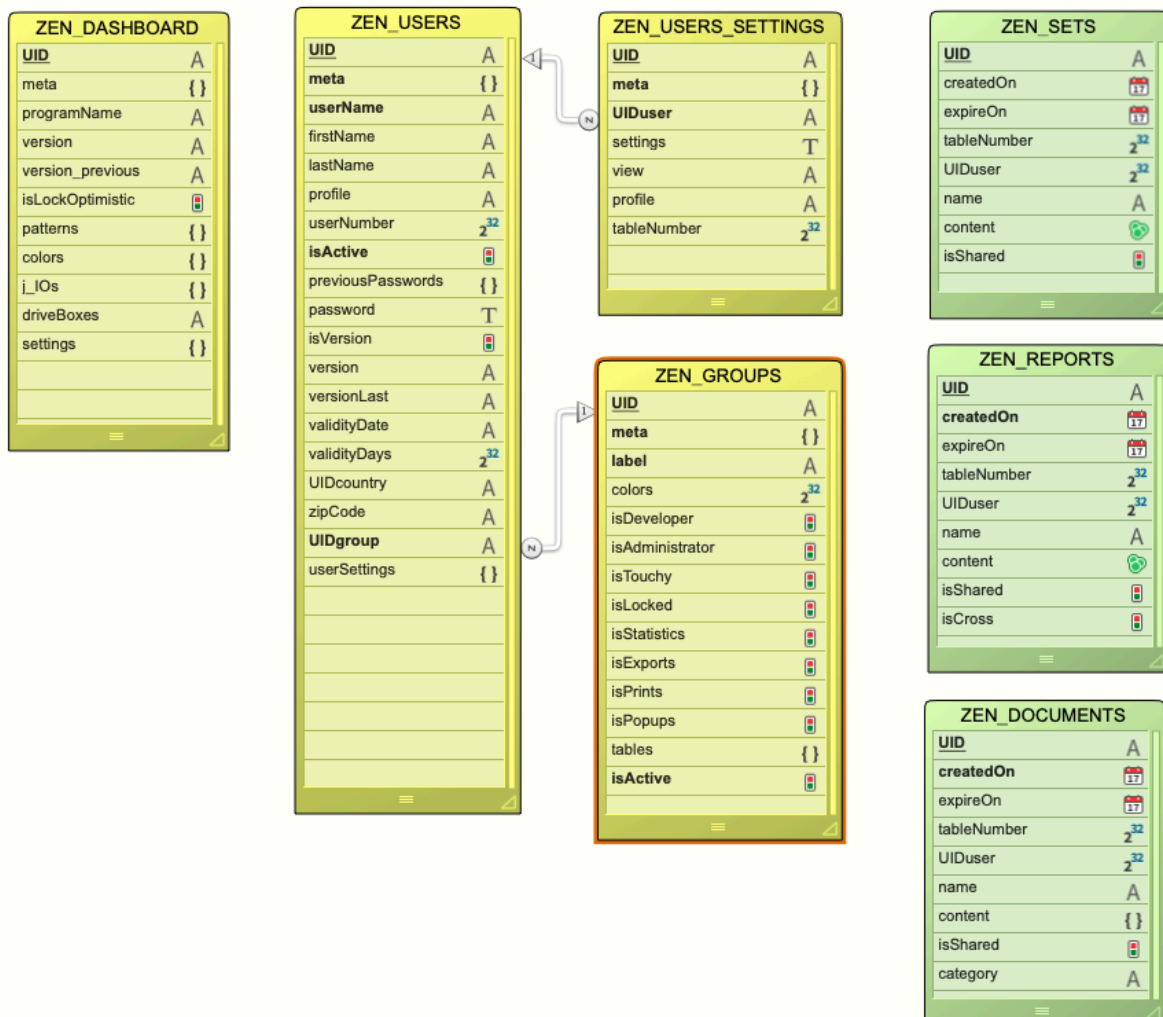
ZEN_DASHBOARD

| | |
|---|---|
| UID | A |
| meta | { } |
| programName | A |
| version | A |
| version_previous | A |
| isLockOptimistic | |
| patterns | { } |
| colors | { } |
| j_IOs | { } |
| driveBoxes | A |
| settings | { } |

ZEN_USERS

| | |
|---|---|
| UID | A |
| meta | { } |
| userName | A |
| firstName | A |
| lastName | A |
| profile | A |
| userNumber | $2^{32}$ |
| isActive | |
| previousPasswords | { } |
| password | T |
| isVersion | |
| version | A |
| versionLast | A |
| validityDate | A |
| validityDays | $2^{32}$ |
| UIDcountry | A |
| zipCode | A |
| UIDgroup | A |
| userSettings | { } |

1

N

ZEN_USERS_SETTINGS

| | |
|---|---|
| UID | A |
| meta | { } |
| UIDuser | A |
| settings | T |
| view | A |
| profile | A |
| tableNumber | $2^{32}$ |

1

N

ZEN_GROUPS

| | |
|---|---|
| UID | A |
| meta | { } |
| label | A |
| colors | $2^{32}$ |
| isDeveloper | |
| isAdministrator | |
| isTouchy | |
| isLocked | |
| isStatistics | |
| isExports | |
| isPrints | |
| isPopups | |
| tables | { } |
| isActive | |

ZEN_SETS

| | |
|---|---|
| UID | A |
| createdOn | 17 |
| expireOn | 17 |
| tableNumber | $2^{32}$ |
| UIDuser | $2^{32}$ |
| name | A |
| content | |
| isShared | |

ZEN_REPORTS

| | |
|---|---|
| UID | A |
| createdOn | 17 |
| expireOn | 17 |
| tableNumber | $2^{32}$ |
| UIDuser | $2^{32}$ |
| name | A |
| content | |
| isShared | |
| isCross | |

ZEN_DOCUMENTS

| | |
|---|---|
| UID | A |
| createdOn | 17 |
| expireOn | 17 |
| tableNumber | $2^{32}$ |
| UIDuser | $2^{32}$ |
| name | A |
| content | { } |
| isShared | |
| category | A |